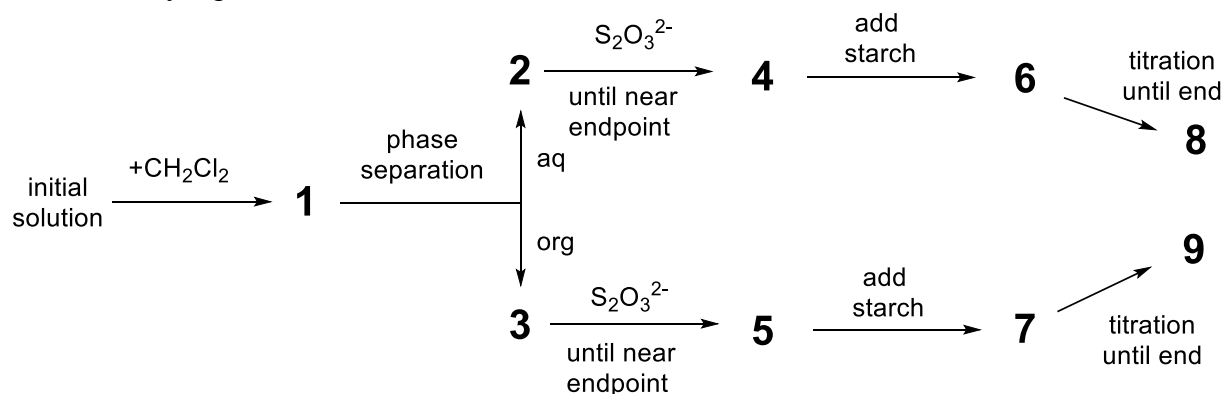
initial solution

$+CH_2Cl_2$

1

phase separation

aq

org

2

$S_2O_3^{2-}$

until near endpoint

4

add starch

6

titration until end

8

3

$S_2O_3^{2-}$

until near endpoint

5

add starch

7

titration until end

9